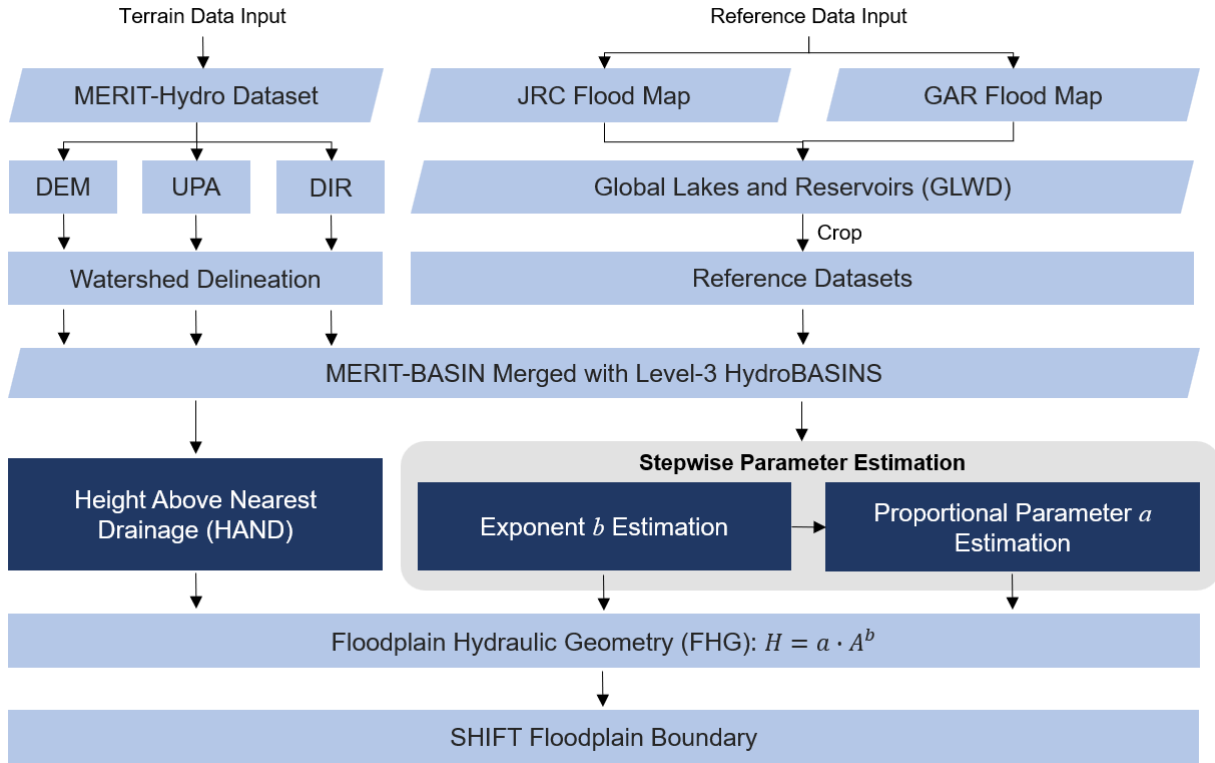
Terrain Data Input

Reference Data Input

MERIT-Hydro Dataset

JRC Flood Map

GAR Flood Map

DEM

UPA

DIR

Global Lakes and Reservoirs (GLWD)

Crop

Watershed Delineation

Reference Datasets

MERIT-BASIN Merged with Level-3 HydroBASINS

Stepwise Parameter Estimation

Height Above Nearest Drainage (HAND)

Exponent $b$ Estimation

Proportional Parameter $a$ Estimation

Floodplain Hydraulic Geometry (FHG): $H = a \cdot A^b$

SHIFT Floodplain Boundary